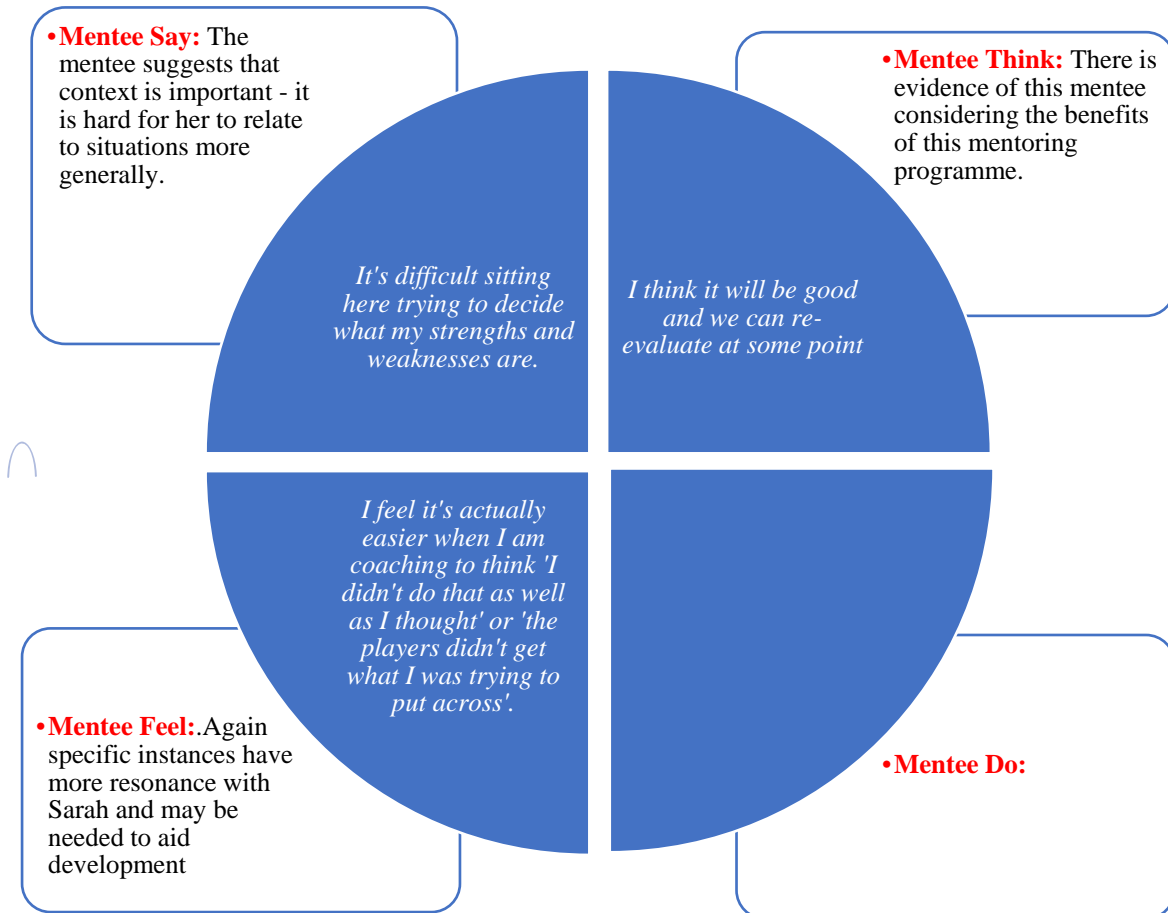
•Mentee Say: The mentee suggests that context is important - it is hard for her to relate to situations more generally.

•Mentee Think: There is evidence of this mentee considering the benefits of this mentoring programme.

It's difficult sitting here trying to decide what my strengths and weaknesses are.

I think it will be good and we can re-evaluate at some point

I feel it's actually easier when I am coaching to think 'I didn't do that as well as I thought' or 'the players didn't get what I was trying to put across'.

•Mentee Feel:.Again specific instances have more resonance with Sarah and may be needed to aid development

•Mentee Do: